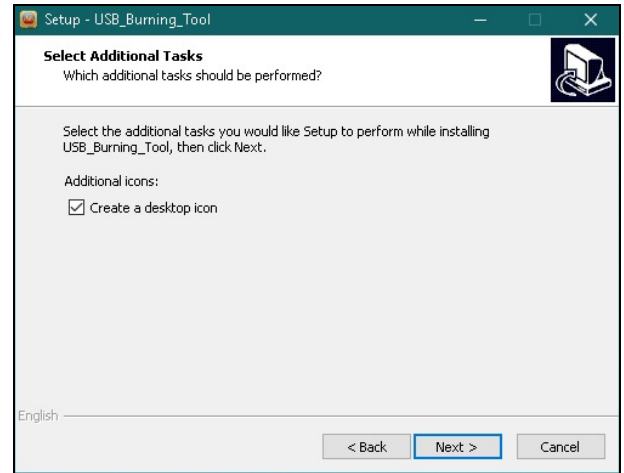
Setup - USB_Burning_Tool

Select Additional Tasks
Which additional tasks should be performed?

Select the additional tasks you would like Setup to perform while installing USB_Burning_Tool, then click Next.

Additional icons:

Create a desktop icon

English

< Back
Next >
Cancel